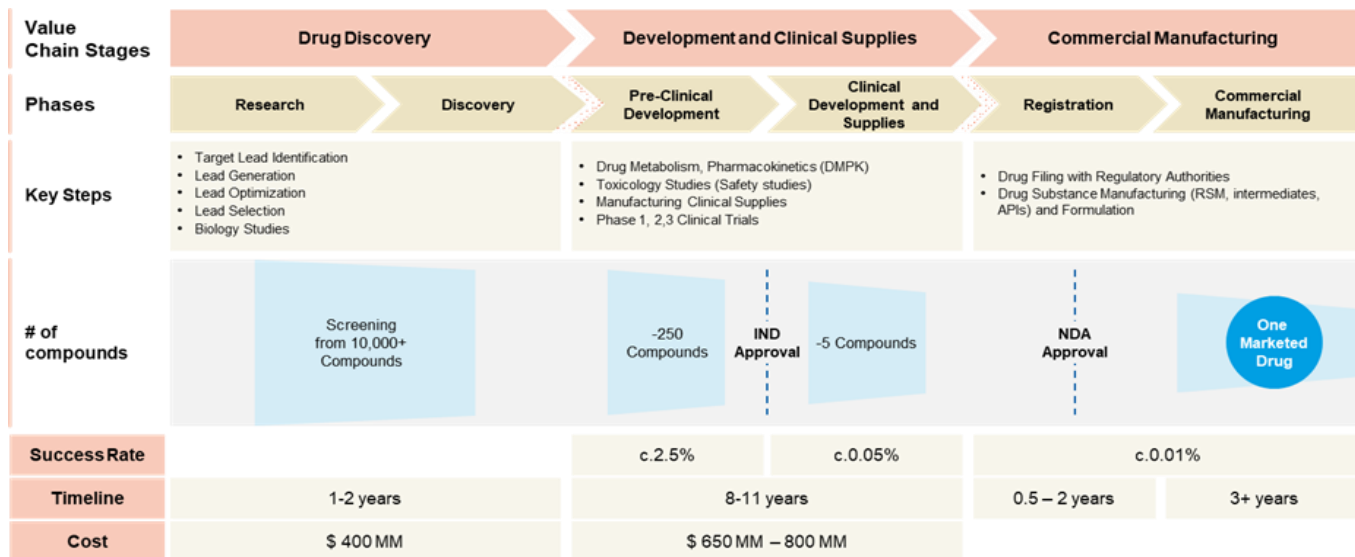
| Value Chain Stages | Drug Discovery | | Development and Clinical Supplies | | Commercial Manufacturing | |
|---|---|---|---|---|---|---|
| Phases | Research | Discovery | Pre-Clinical Development | Clinical Development and Supplies | Registration | Commercial Manufacturing |
| Key Steps | • Target Lead Identification • Lead Generation • Lead Optimization • Lead Selection • Biology Studies | | • Drug Metabolism, Pharmacokinetics (DMPK) • Toxicology Studies (Safety studies) • Manufacturing Clinical Supplies • Phase 1, 2,3 Clinical Trials | | • Drug Filing with Regulatory Authorities • Drug Substance Manufacturing (RSM, intermediates, APIs) and Formulation | |
| # of compounds | Screening from 10,000+ Compounds | | -250 Compounds IND Approval | -5 Compounds | NDA Approval | One Marketed Drug |
| Success Rate | | | c.2.5% | c.0.05% | c.0.01% | |
| Timeline | 1-2 years | | 8-11 years | | 0.5 – 2 years | 3+ years |
| Cost | $ 400 MM | | $ 650 MM – 800 MM | | | |